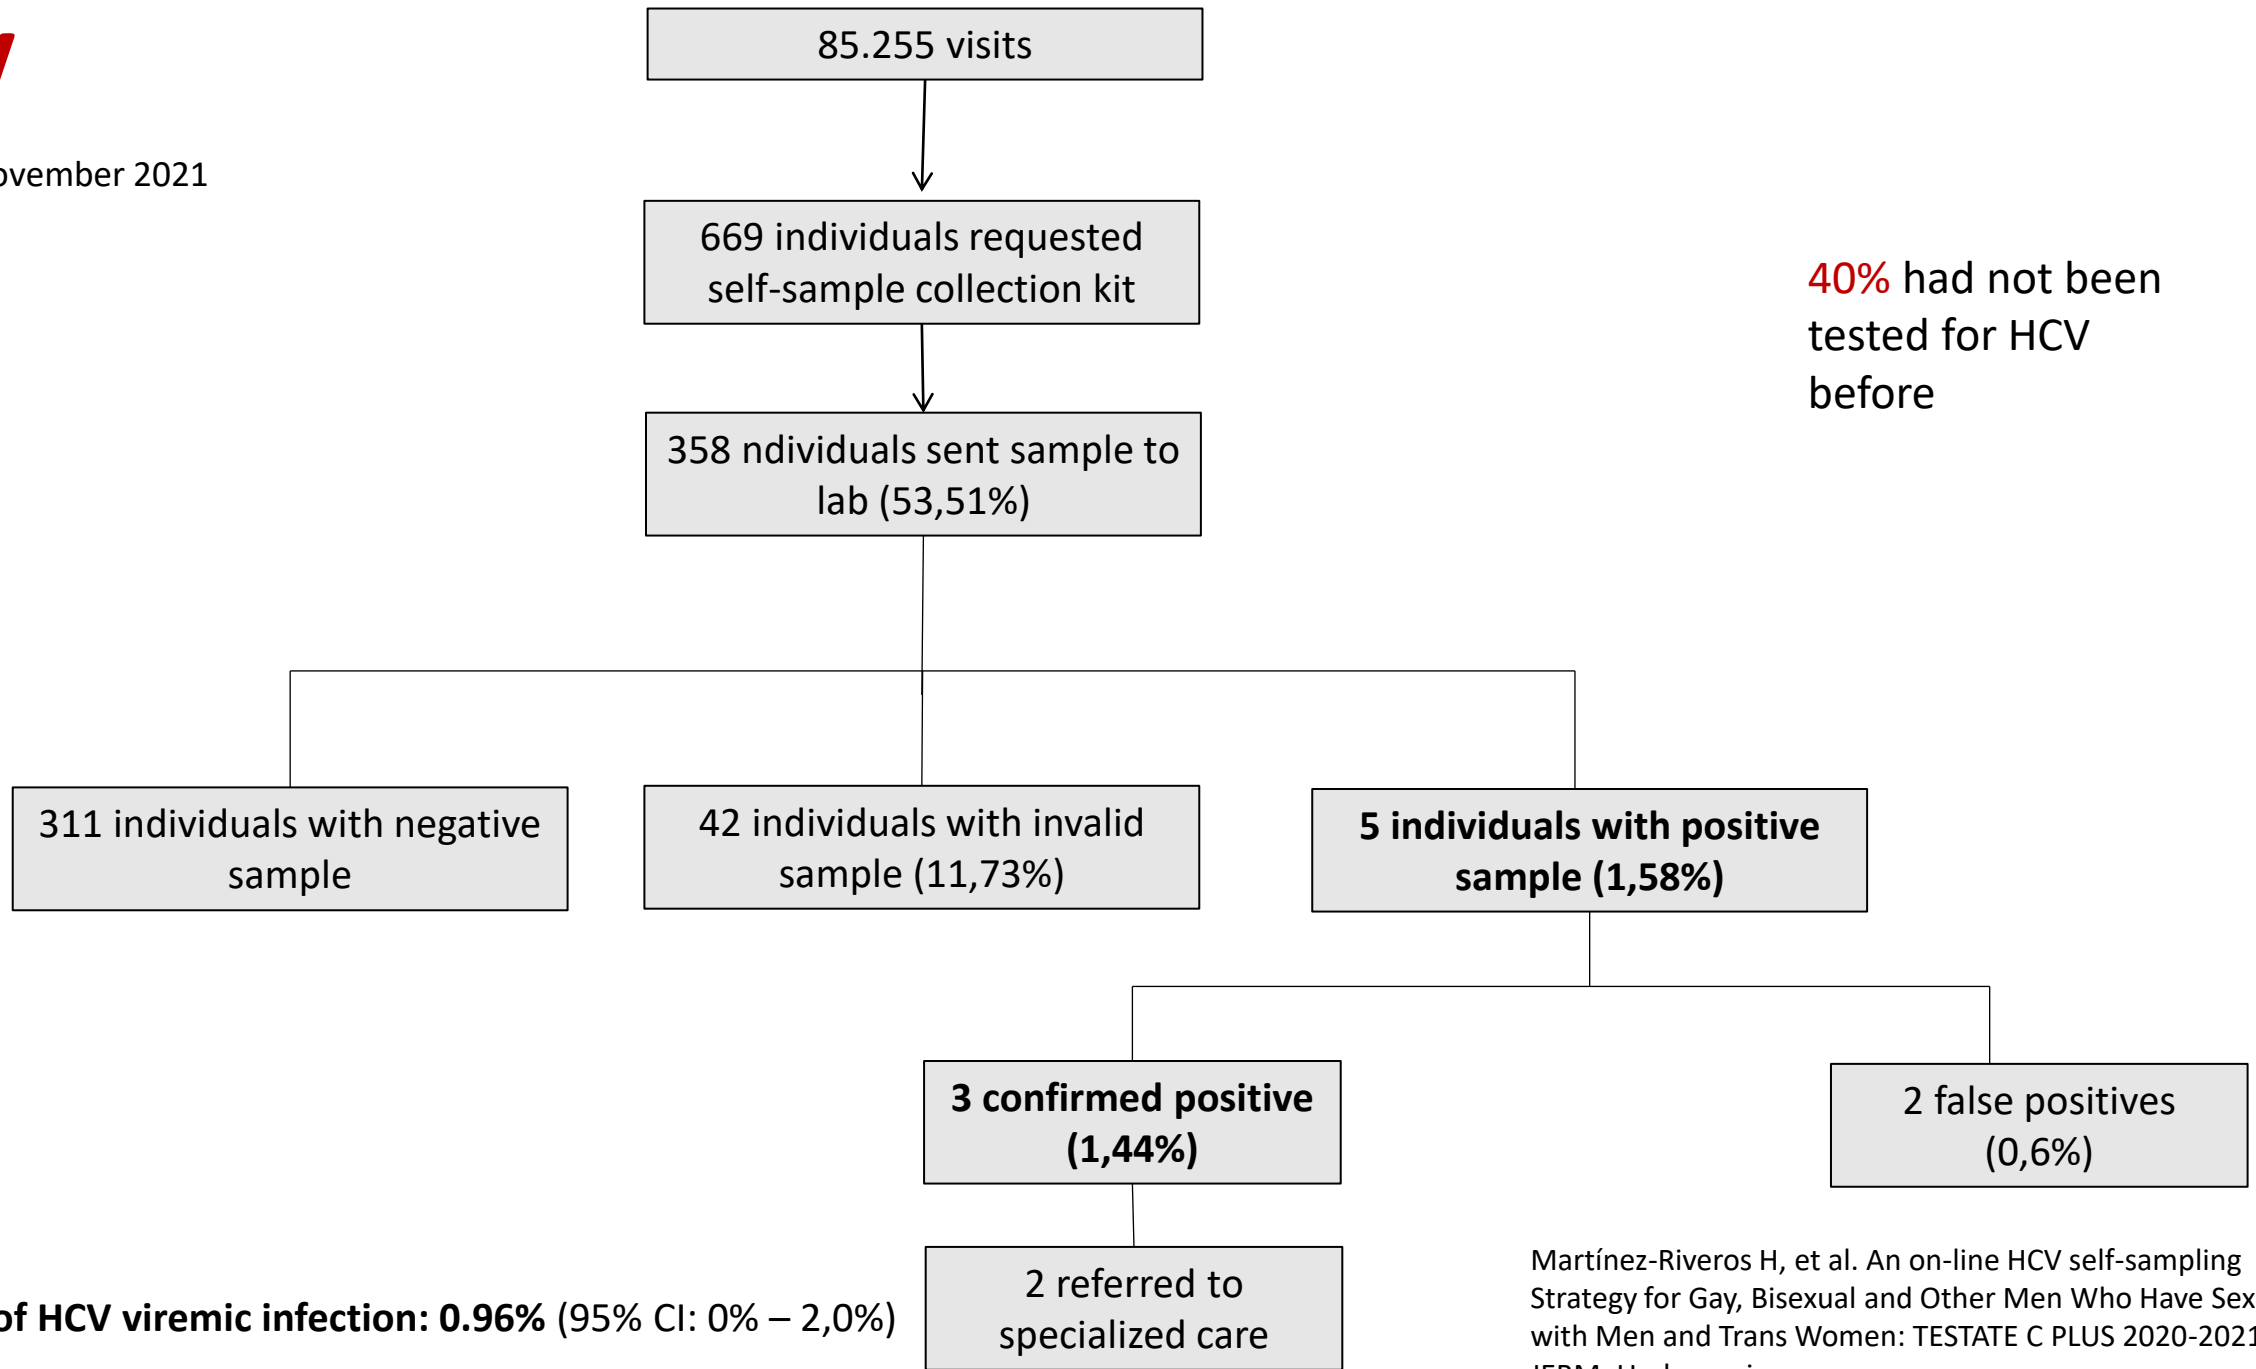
ovember 2021

85.255 visits

669 individuals requested self-sample collection kit

358 ndividuals sent sample to lab (53,51%)

40% had not been tested for HCV before

311 individuals with negative sample

42 individuals with invalid sample (11,73%)

**5 individuals with positive sample (1,58%)**

**3 confirmed positive (1,44%)**

2 false positives (0,6%)

2 referred to specialized care

**of HCV viremic infection: 0.96%** (95% CI: 0% – 2,0%)

Martínez-Riveros H, et al. An on-line HCV self-sampling Strategy for Gay, Bisexual and Other Men Who Have Sex with Men and Trans Women: TESTATE C PLUS 2020-2021 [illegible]